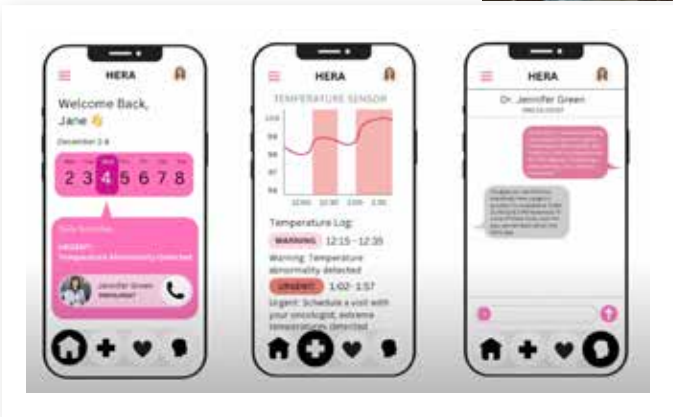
HERA

Welcome Back, Jane 👋

December 2-8

2 3 4 5 6 7 8

Daily Reminder

URGENT: Temperature Abnormality Detected

Jennifer Green
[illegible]

HERA

TEMPERATURE SENSOR

100
99
98
97
96

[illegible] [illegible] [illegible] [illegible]

Temperature Log:

WARNING 12:15 - 12:30

Warning: Temperature abnormality detected

URGENT 1:02 - 1:57

Urgent: Schedule a visit with your oncologist, extreme temperatures detected

HERA

Dr. Jennifer Green
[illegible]

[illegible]

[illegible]